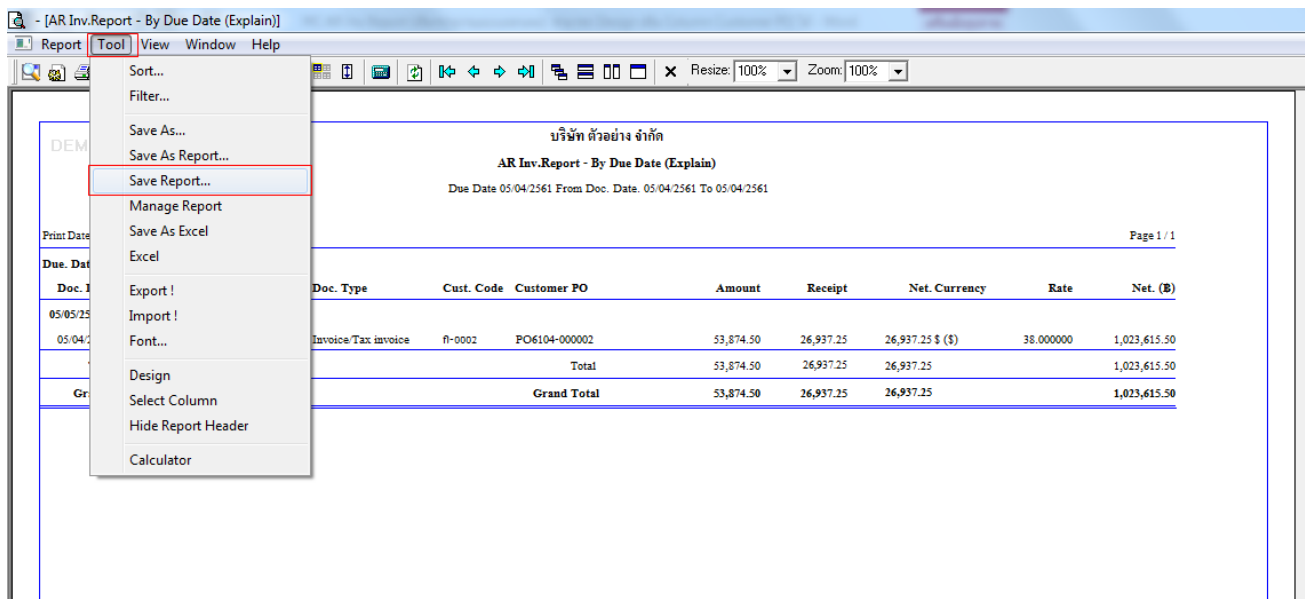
- [AR Inv.Report - By Due Date (Explain)]

Report Tool View Window Help

Resize: 100% Zoom: 100%

Sort...
Filter...
Save As...
Save As Report...
Save Report...
Manage Report
Save As Excel
Excel
Export !
Import !
Font...
Design
Select Column
Hide Report Header
Calculator

DEM

บริษัท ตัวอย่าง จำกัด

AR Inv.Report - By Due Date (Explain)

Due Date 05/04/2561 From Doc. Date. 05/04/2561 To 05/04/2561

Print Date

Page 1 / 1

Due. Dat

| Doc. I | Doc. Type | Cust. Code | Customer PO | Amount | Receipt | Net. Currency | Rate | Net. (฿) |
|---|---|---|---|---|---|---|---|---|
| 05/05/25 | | | | | | | | |
| 05/04/2 | Invoice/Tax invoice | fl-0002 | PO6104-000002 | 53,874.50 | 26,937.25 | 26,937.25 $ ($) | 38.000000 | 1,023,615.50 |
| | | | Total | 53,874.50 | 26,937.25 | 26,937.25 | | 1,023,615.50 |
| Gr | | | Grand Total | 53,874.50 | 26,937.25 | 26,937.25 | | 1,023,615.50 |